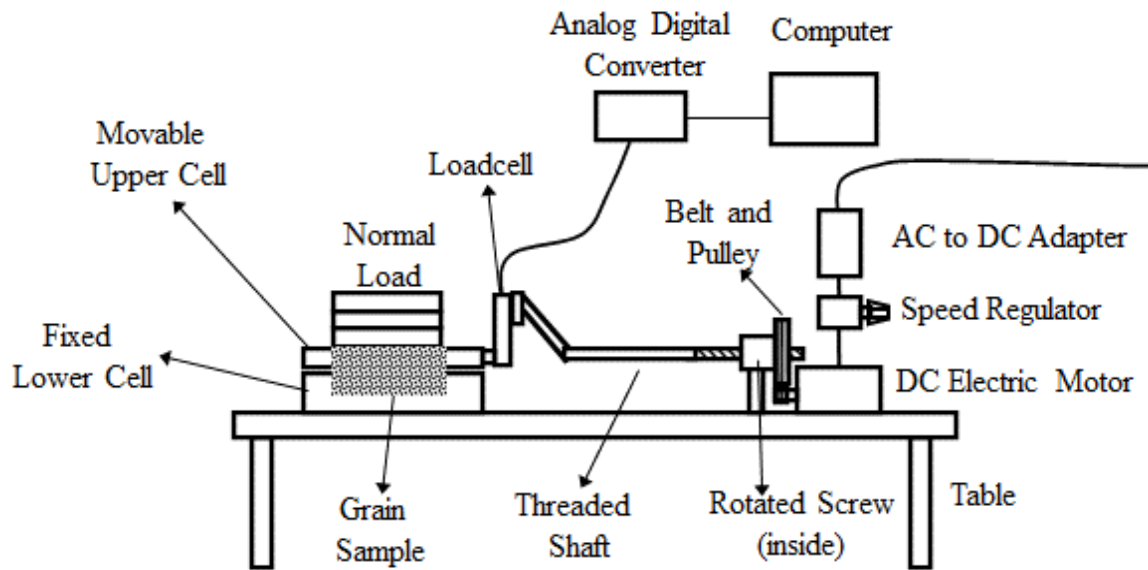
Analog Digital Converter

Computer

Movable Upper Cell

Loadcell

Belt and Pulley

Normal Load

AC to DC Adapter

Speed Regulator

Fixed Lower Cell

DC Electric Motor

Grain Sample

Threaded Shaft

Rotated Screw (inside)

Table